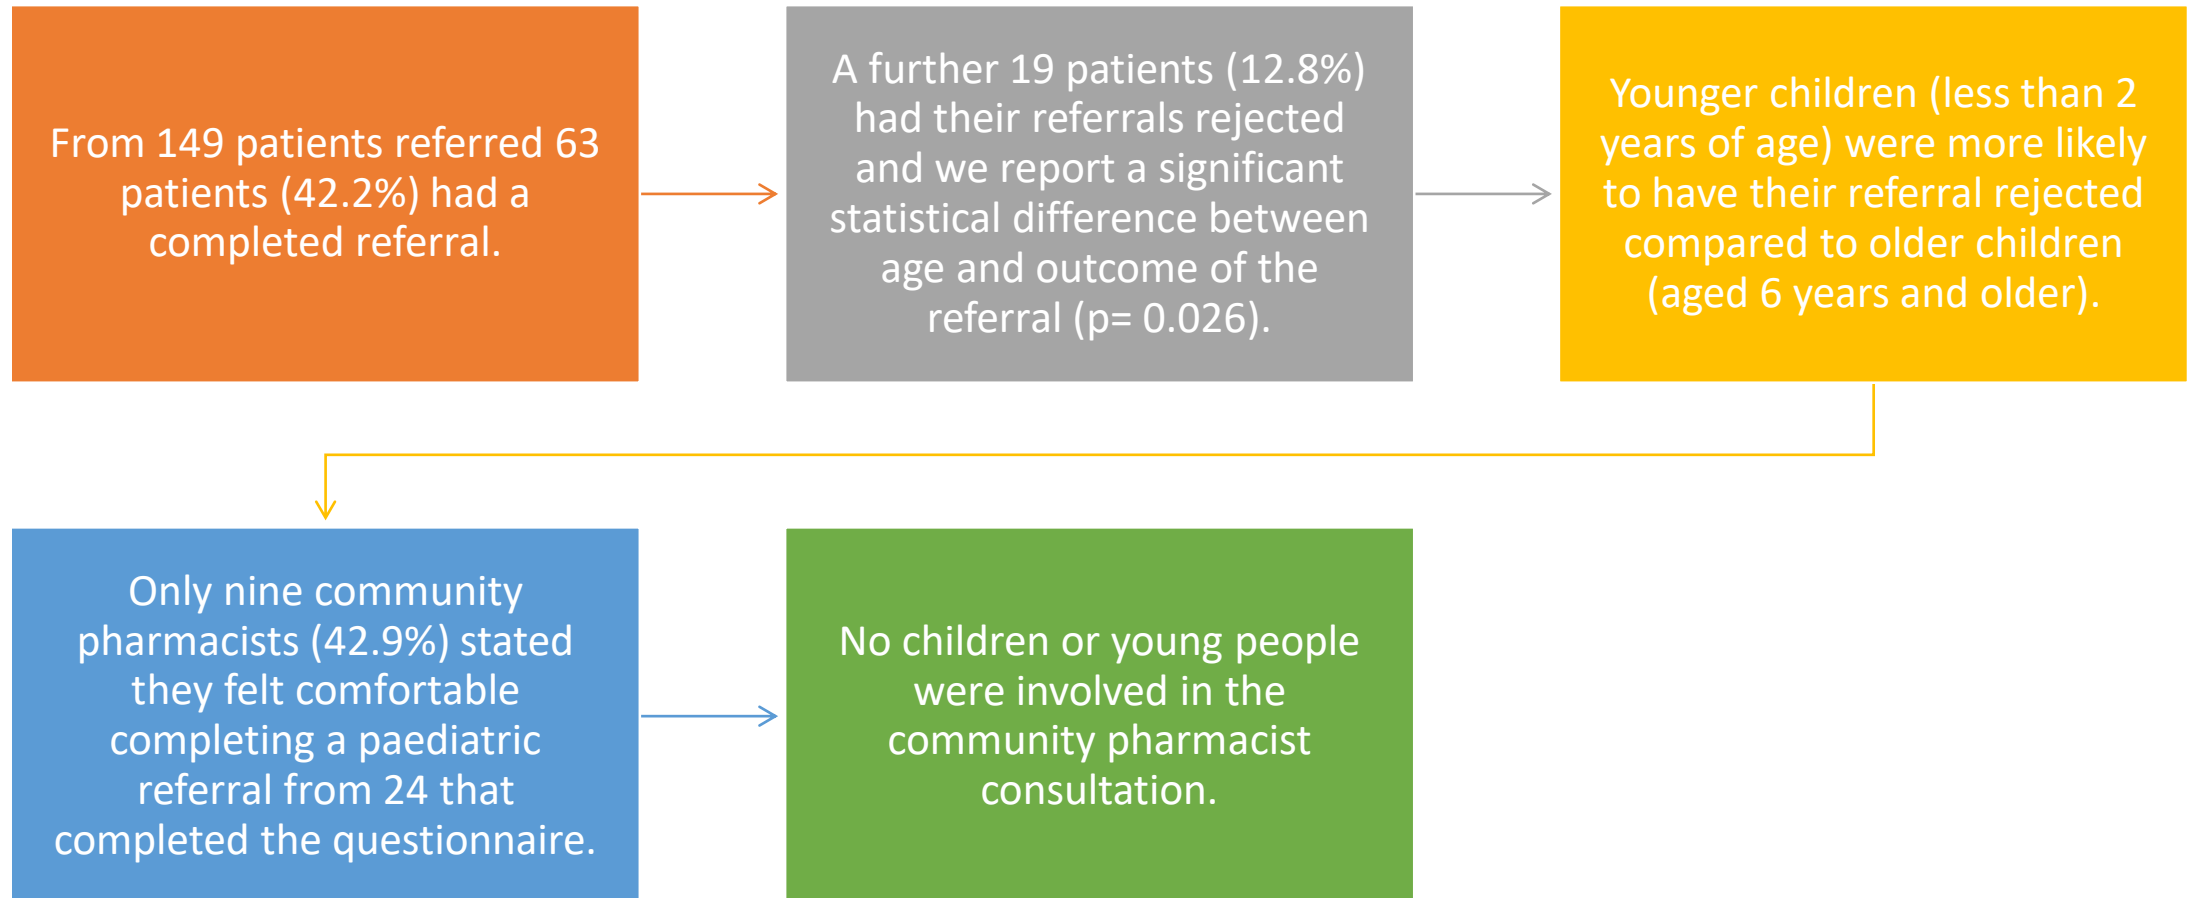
From 149 patients referred 63 patients (42.2%) had a completed referral.

A further 19 patients (12.8%) had their referrals rejected and we report a significant statistical difference between age and outcome of the referral (p= 0.026).

Younger children (less than 2 years of age) were more likely to have their referral rejected compared to older children (aged 6 years and older).

Only nine community pharmacists (42.9%) stated they felt comfortable completing a paediatric referral from 24 that completed the questionnaire.

No children or young people were involved in the community pharmacist consultation.